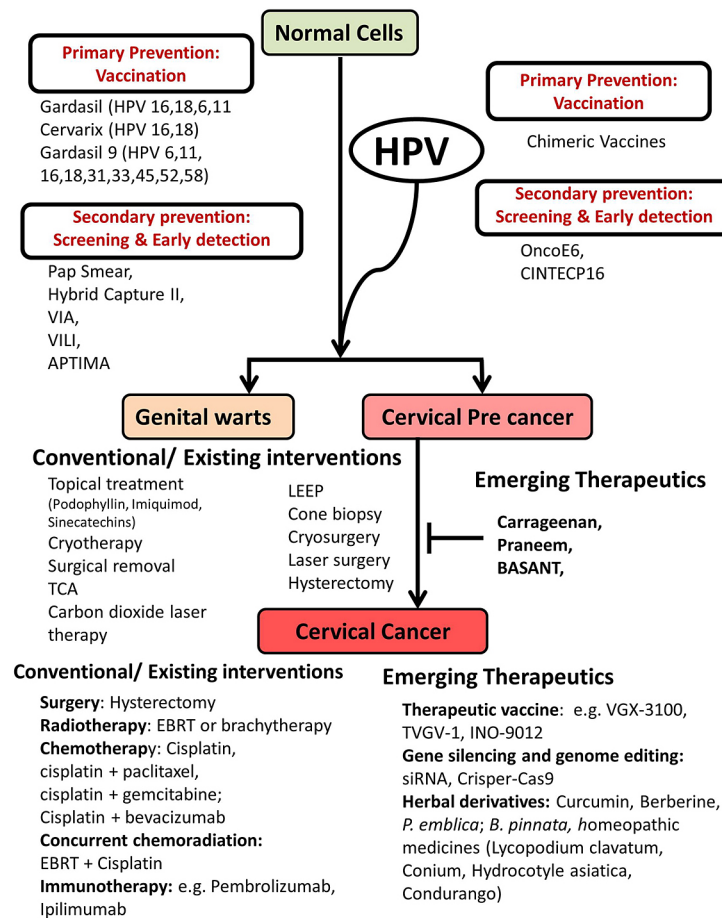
Normal Cells

Primary Prevention: Vaccination

Gardasil (HPV 16,18,6,11
Cervarix (HPV 16,18)
Gardasil 9 (HPV 6,11, 16,18,31,33,45,52,58)

Secondary prevention: Screening & Early detection

Pap Smear,
Hybrid Capture II,
VIA,
VILI,
APTIMA

HPV

Primary Prevention: Vaccination

Chimeric Vaccines

Secondary prevention: Screening & Early detection

OncoE6,
CINTECP16

Genital warts

Cervical Pre cancer

Conventional/ Existing interventions

Topical treatment (Podophyllin, Imiquimod, Sinecatechins)
Cryotherapy
Surgical removal
TCA
Carbon dioxide laser therapy

LEEP
Cone biopsy
Cryosurgery
Laser surgery
Hysterectomy

Emerging Therapeutics

Carrageenan,
Praneem,
BASANT,

Cervical Cancer

Conventional/ Existing interventions

Surgery: Hysterectomy
Radiotherapy: EBRT or brachytherapy
Chemotherapy: Cisplatin, cisplatin + paclitaxel, cisplatin + gemcitabine; Cisplatin + bevacizumab
Concurrent chemoradiation: EBRT + Cisplatin
Immunotherapy: e.g. Pembrolizumab, Ipilimumab

Emerging Therapeutics

Therapeutic vaccine: e.g. VGX-3100, TVGV-1, INO-9012
Gene silencing and genome editing: siRNA, Crisper-Cas9
Herbal derivatives: Curcumin, Berberine, P. emblica; B. pinnata, homeopathic medicines (Lycopodium clavatum, Conium, Hydrocotyle asiatica, Condurango)